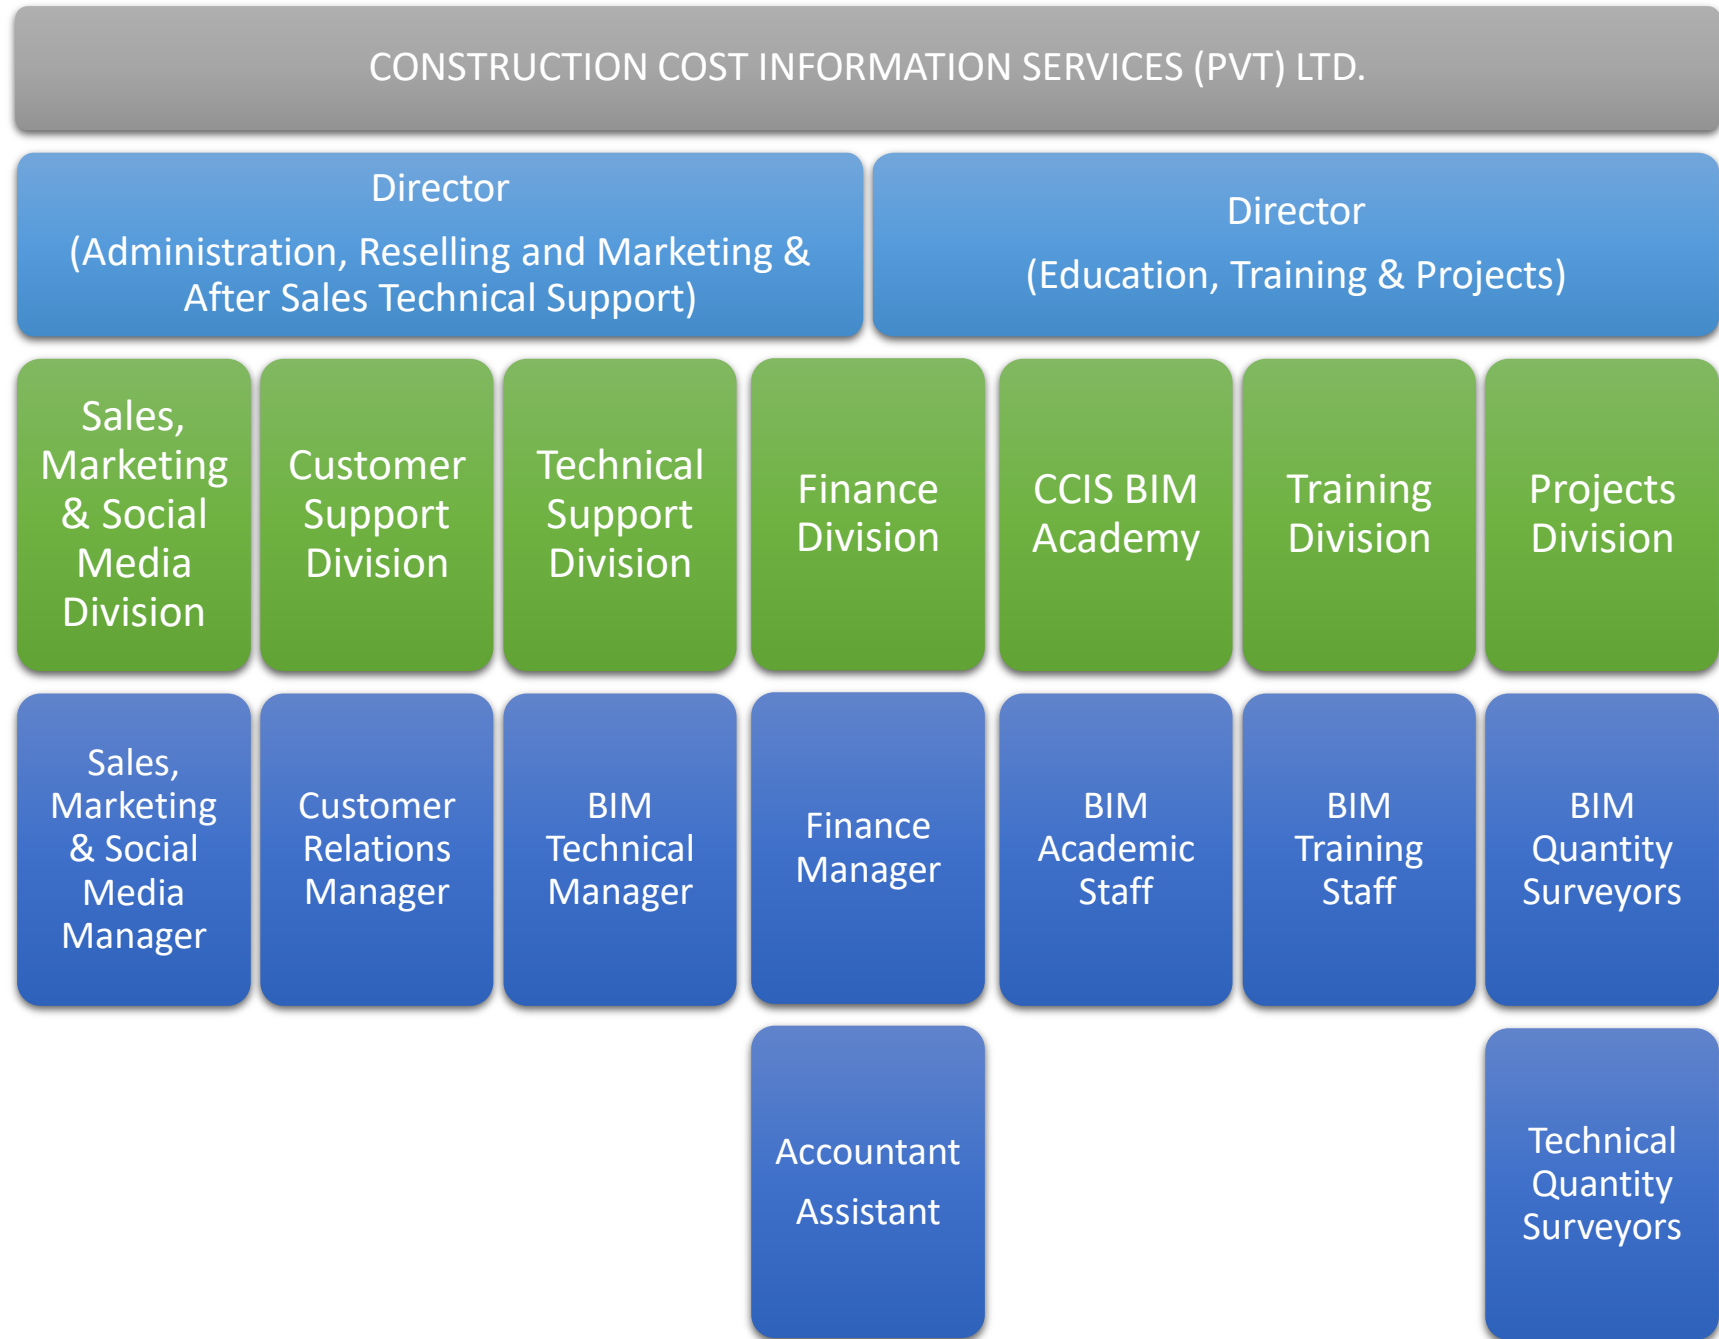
CONSTRUCTION COST INFORMATION SERVICES (PVT) LTD.

Director
(Administration, Reselling and Marketing & After Sales Technical Support)

Director
(Education, Training & Projects)

Sales, Marketing & Social Media Division

Customer Support Division

Technical Support Division

Finance Division

CCIS BIM Academy

Training Division

Projects Division

Sales, Marketing & Social Media Manager

Customer Relations Manager

BIM Technical Manager

Finance Manager

BIM Academic Staff

BIM Training Staff

BIM Quantity Surveyors

Accountant
Assistant

Technical Quantity Surveyors